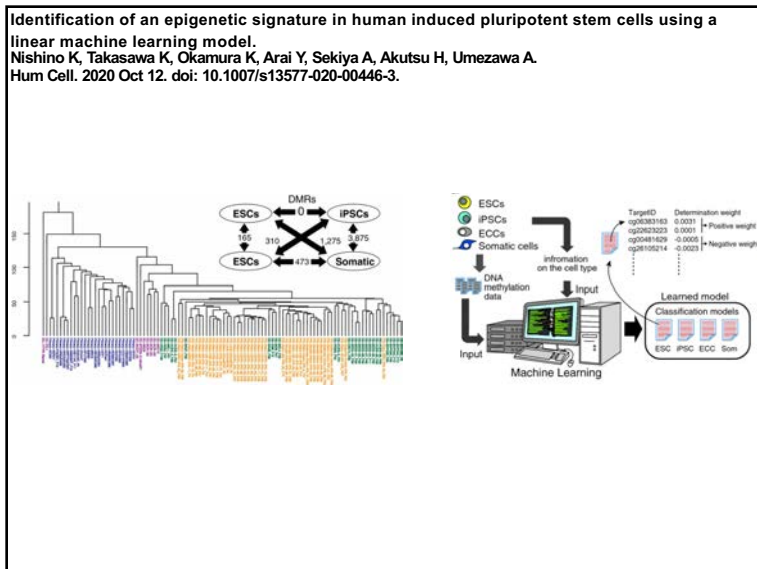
Identification of an epigenetic signature in human induced pluripotent stem cells using a linear machine learning model.
Nishino K, Takasawa K, Okamura K, Arai Y, Sekiya A, Akutsu H, Umezawa A.
Hum Cell. 2020 Oct 12. doi: 10.1007/s13577-020-00446-3.

DMRs
ESCs
0
iPSCs
165
310
1,275
3,875
ESCs
473
Somatic

ESCs
iPSCs
ECCs
Somatic cells
infromation on the cell type
DNA methylation data
Input
Input
Machine Learning
TargetID
Determination weight
cg06383163 0.0031
cg22623223 0.0001
Positive weight
cg00481629 -0.0005
cg26105214 -0.0023
Negative weight
Learned model
Classification models
ESC
iPSC
ECC
Som